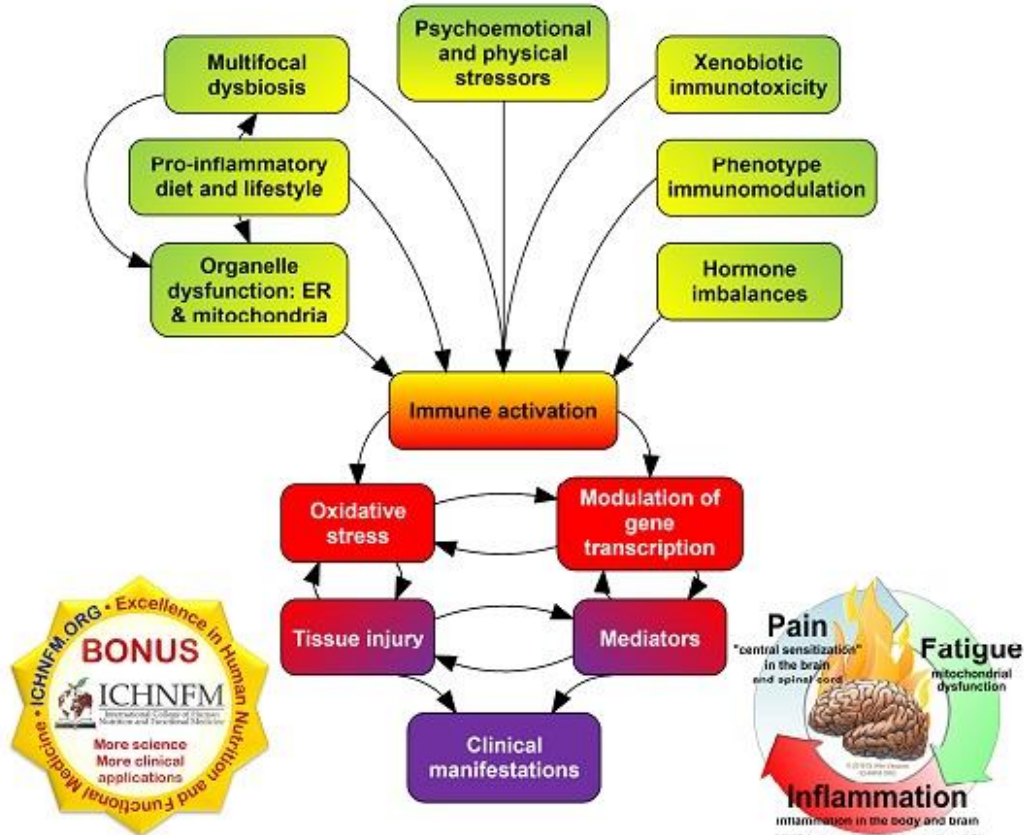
Multifocal dysbiosis

Psychoemotional and physical stressors

Xenobiotic immunotoxicity

Pro-inflammatory diet and lifestyle

Phenotype immunomodulation

Organelle dysfunction: ER & mitochondria

Hormone imbalances

Immune activation

Oxidative stress

Modulation of gene transcription

Tissue injury

Mediators

Clinical manifestations

ICHNFM.ORG • Excellence in Human Nutrition and Functional Medicine

BONUS

ICHNFM

International College of Human Nutrition and Functional Medicine

More science
More clinical applications

Pain
"central sensitization" in the brain and spinal cord

Fatigue
mitochondrial dysfunction

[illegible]

Inflammation
inflammation in the body and brain